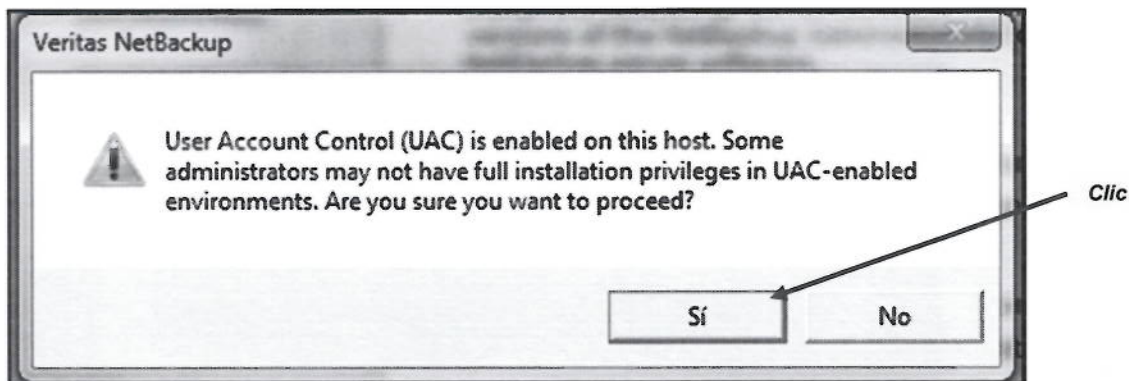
Veritas NetBackup

User Account Control (UAC) is enabled on this host. Some administrators may not have full installation privileges in UAC-enabled environments. Are you sure you want to proceed?

Clic

Sí

No